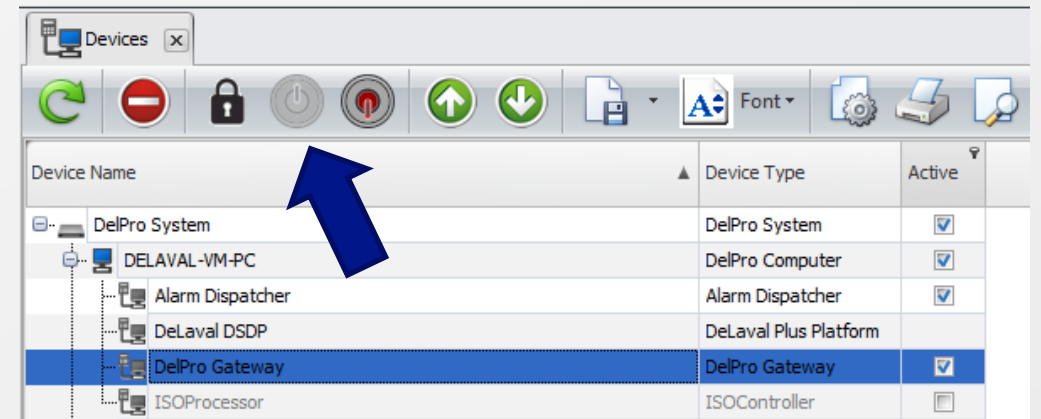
Devices

Font

| Device Name | Device Type | Active |
|---|---|---|
| DelPro System | DelPro System | ☑ |
| DELAVAL-VM-PC | DelPro Computer | ☑ |
| Alarm Dispatcher | Alarm Dispatcher | ☑ |
| DeLaval DSDP | DeLaval Plus Platform | |
| DelPro Gateway | DelPro Gateway | ☑ |
| ISOProcessor | ISOController | ☐ |